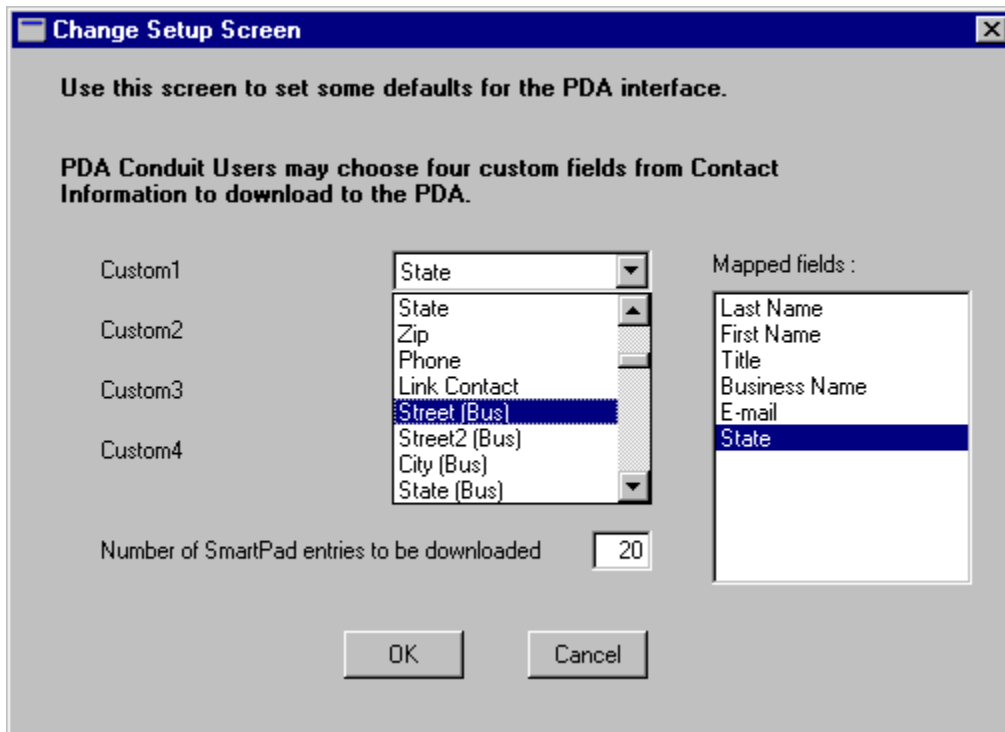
Change Setup Screen

Use this screen to set some defaults for the PDA interface.

PDA Conduit Users may choose four custom fields from Contact Information to download to the PDA.

Custom1
State
State
Zip
Phone
Link Contact
Street (Bus)
Street2 (Bus)
City (Bus)
State (Bus)
Custom2
Custom3
Custom4

Mapped fields :
Last Name
First Name
Title
Business Name
E-mail
State

Number of SmartPad entries to be downloaded 20

OK
Cancel